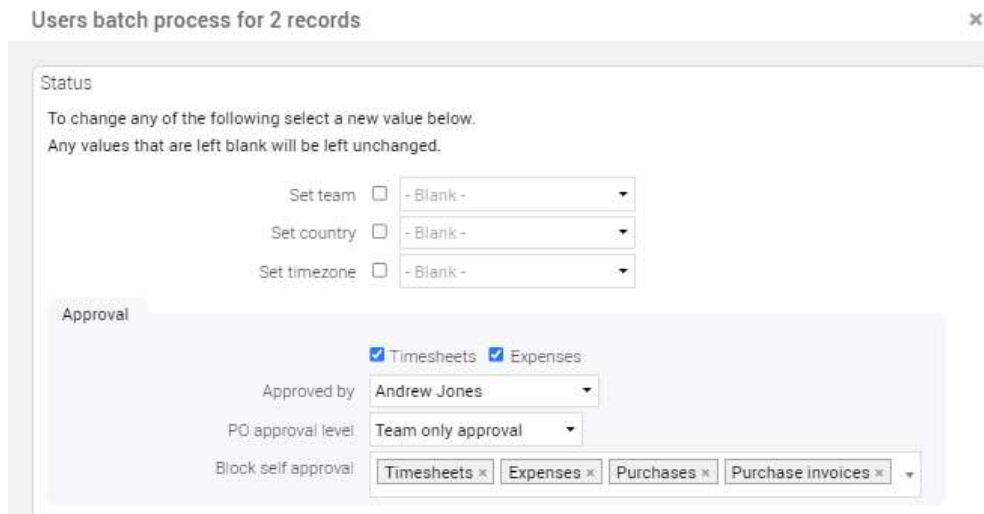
Users batch process for 2 records

×

Status

To change any of the following select a new value below.
Any values that are left blank will be left unchanged.

Set team - Blank -

Set country - Blank -

Set timezone - Blank -

Approval

Timesheets Expenses

Approved by Andrew Jones

PO approval level Team only approval

Block self approval Timesheets × Expenses × Purchases × Purchase invoices ×